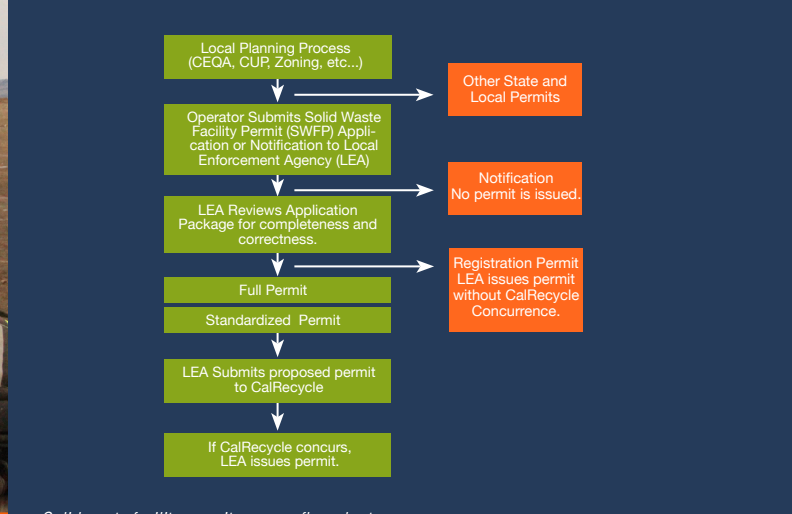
Local Planning Process (CEQA, CUP, Zoning, etc...)

Other State and Local Permits

Operator Submits Solid Waste Facility Permit (SWFP) Application or Notification to Local Enforcement Agency (LEA)

Notification No permit is issued.

LEA Reviews Application Package for completeness and correctness.

Registration Permit LEA issues permit without CalRecycle Concurrence.

Full Permit

Standardized Permit

LEA Submits proposed permit to CalRecycle

If CalRecycle concurs, LEA issues permit.

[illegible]